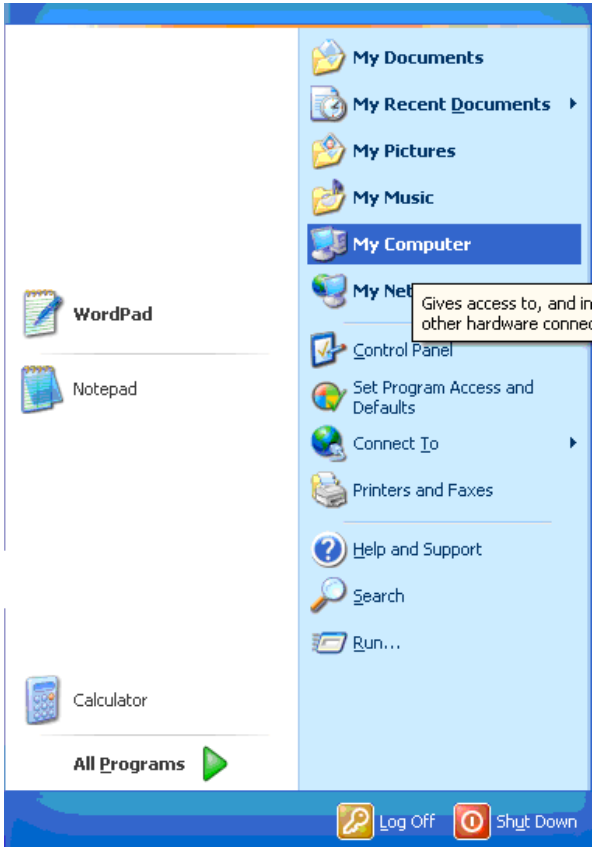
WordPad

Notepad

Calculator

All Programs

My Documents

My Recent Documents

My Pictures

My Music

My Computer

My Net

Gives access to, and in
other hardware connec

Control Panel

Set Program Access and Defaults

Connect To

Printers and Faxes

Help and Support

Search

Run...

Log Off

Shut Down